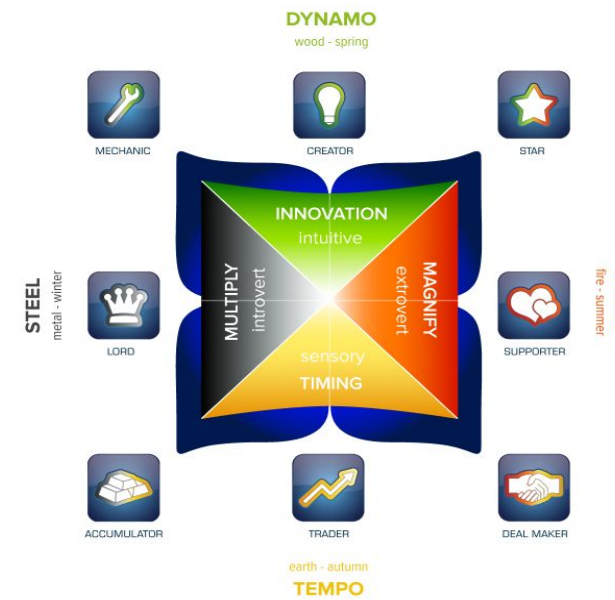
DYNAMO
wood - spring

MECHANIC

CREATOR

STAR

INNOVATION
intuitive

STEEL
metal - winter

MULTIPLY
introvert

MAGNIFY
extrovert

fire - summer

LORD

SUPPORTER

sensory
TIMING

ACCUMULATOR

TRADER

DEAL MAKER

earth - autumn
TEMPO